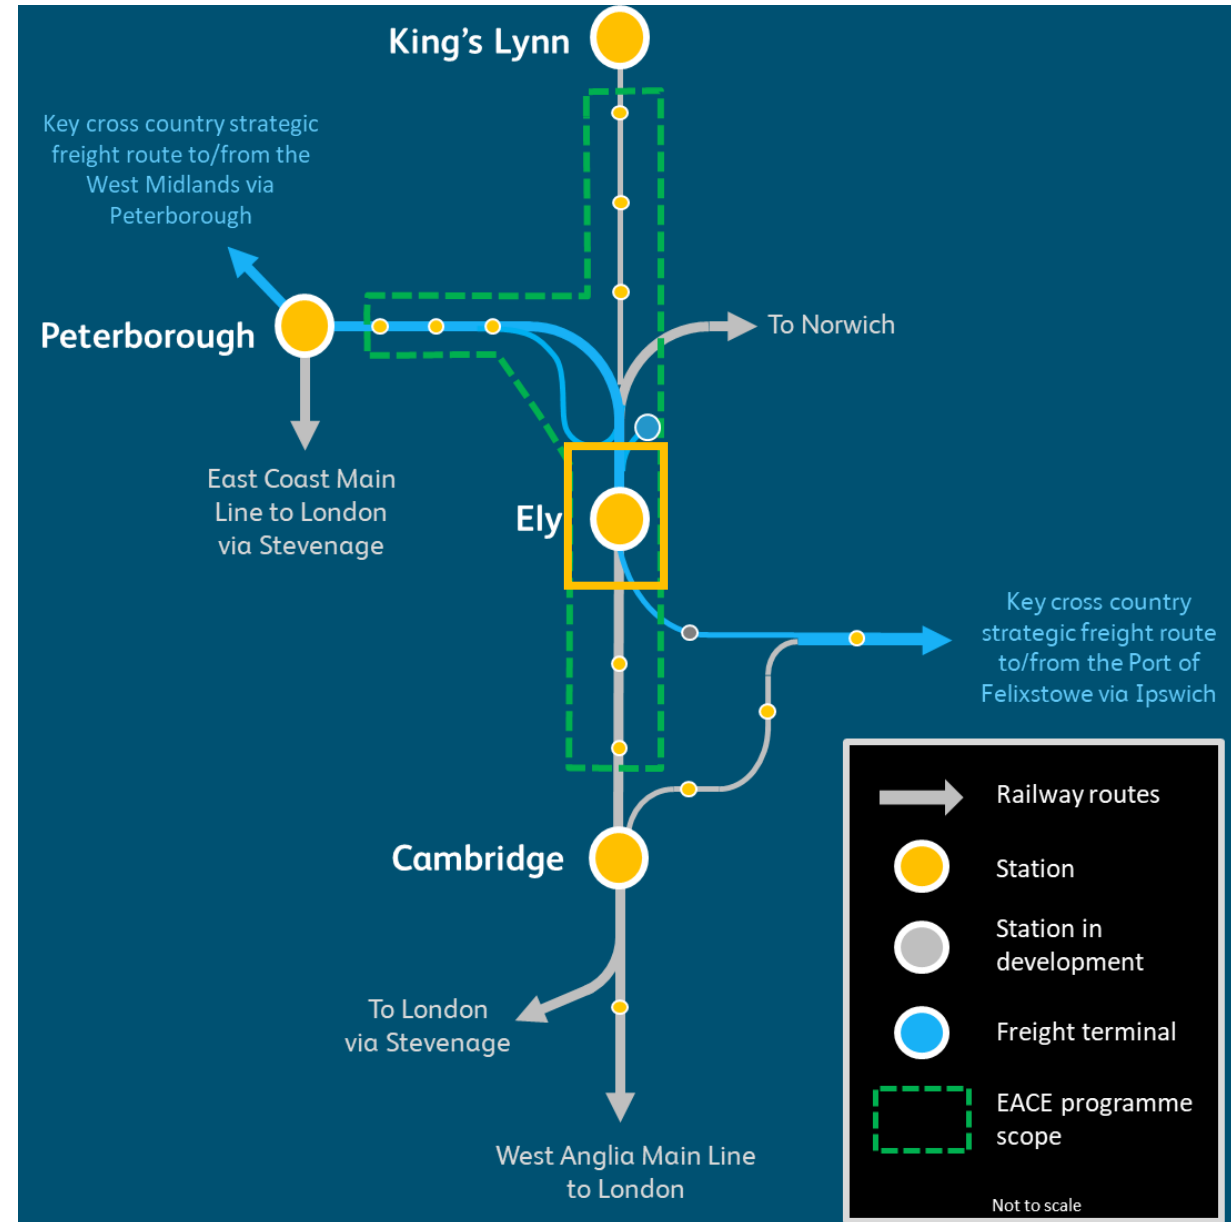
King's Lynn

Key cross country strategic freight route to/from the West Midlands via Peterborough

Peterborough

To Norwich

East Coast Main Line to London via Stevenage

Ely

Key cross country strategic freight route to/from the Port of Felixstowe via Ipswich

Railway routes

Station

Station in development

Freight terminal

EACE programme scope

Not to scale

Cambridge

To London via Stevenage

West Anglia Main Line to London